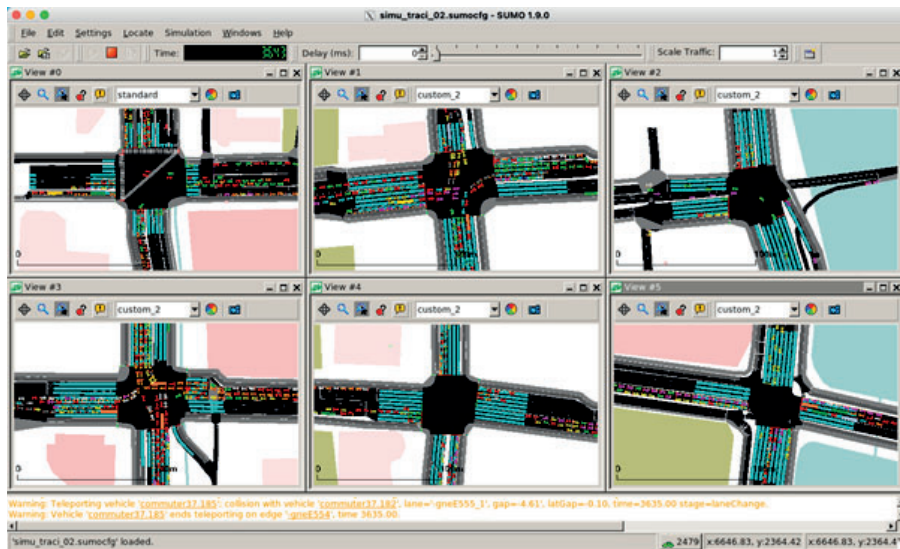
simu_traci_02.sumocfg - SUMO 1.9.0

File Edit Settings Locate Simulation Windows Help

Time: 3643 Delay (ms): 0 Scale Traffic: 1

View #0
standard
0

View #1
custom_2
0

View #2
custom_2
0 100m

View #3
custom_2
0 150m

View #4
custom_2
0 150m

View #5
custom_2

Warning: Teleporting vehicle 'commuter37.185'; collision with vehicle 'commuter37.182', lane='-gneE555_1', gap=-4.61', latGap=-0.10, time=3635.00 stage=laneChange.
Warning: Vehicle 'commuter37.185' ends teleporting on edge '-gneE554', time 3635.00.

'simu_traci_02.sumocfg' loaded. 2479 x:6646.83, y:2364.42 x:6646.83, y:2364.4